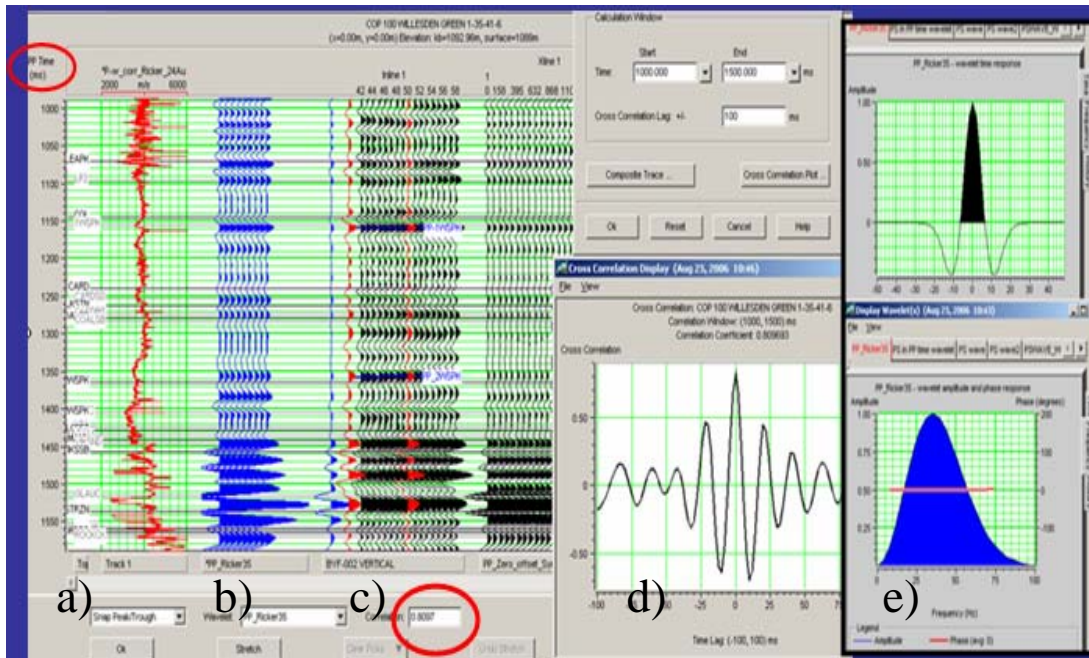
COP 100 WILLESDEN GREEN 1-35-41-6
(x=0.00m, y=0.00m) Elevation: kb=1092.96m, surface=1088m

PP Time
(ms)

*P-w_corr_Ricker_24Au
2000 m/s 6000

Inline 1
42 44 46 48 50 52 54 56 58

Xline 1
1
0.158 .395 .632 .868 110

1000
1050
1100
1150
1200
1250
1300
1350
1400
1450
1500
1550

EAPK
CARD
WSPK
MSOB
GLAUC
TRZN

Track 1
PP_Ricker35
BVF-002 VERTICAL
PP_Zero_offset_Sy

a)
b)
c)
d)
e)

Snap Peak/Trough
Wavelet: PP_Ricker35
Correlation: 0.8097
Ok
Stretch
Clear Picks
Undo Stretch

Calculation Window
Start
End
Time: 1000.000 1500.000 ms
Cross Correlation Lag: +/- 100 ms
Composite Trace ...
Cross Correlation Plot ...
Ok
Reset
Cancel
Help

Cross Correlation Display (Aug 25, 2006 10:46)
File View
Cross Correlation: COP 100 WILLESDEN GREEN 1-35-41-6
Correlation Window: (1000, 1500) ms
Correlation Coefficient: 0.809683
Cross Correlation
0.50
0
-0.50
-100 -75 -50 -25 0 25 50 75
Time Lag: (-100, 100) ms

PP_Ricker35
PS in PP time wavelet
PS wave
PS wave2
PSINV

PP_Ricker35 - wavelet time response
Amplitude
0.50
0
-60 -40 -30 -20 -10 0 10 20 30 40

Display Wavelet(s) (Aug 25, 2006 10:43)
File View
PP_Ricker35
PS in PP time wavelet
PS wave
PS wave2
PSINV

PP_Ricker35 - wavelet amplitude and phase response
Amplitude
Phase (degrees)
1.00
0.75
0.50
0.25
200
100
0
-100
0 25 50 75 100
Frequency (Hz)
Legend
Amplitude
Phase (avg 0)